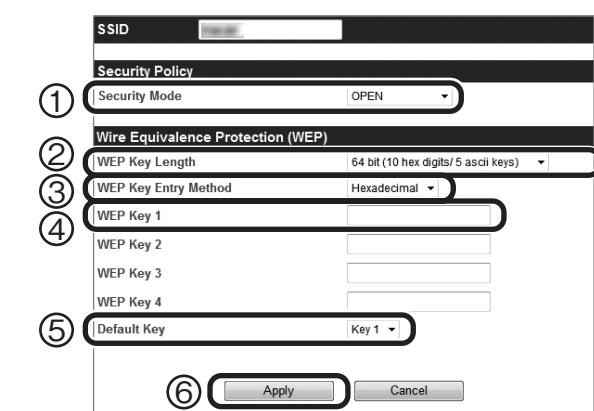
SSID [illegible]

Security Policy

① Security Mode OPEN

Wire Equivalence Protection (WEP)

② WEP Key Length 64 bit (10 hex digits/ 5 ascii keys)

③ WEP Key Entry Method Hexadecimal

④ WEP Key 1

WEP Key 2

WEP Key 3

WEP Key 4

⑤ Default Key Key 1

⑥ Apply Cancel